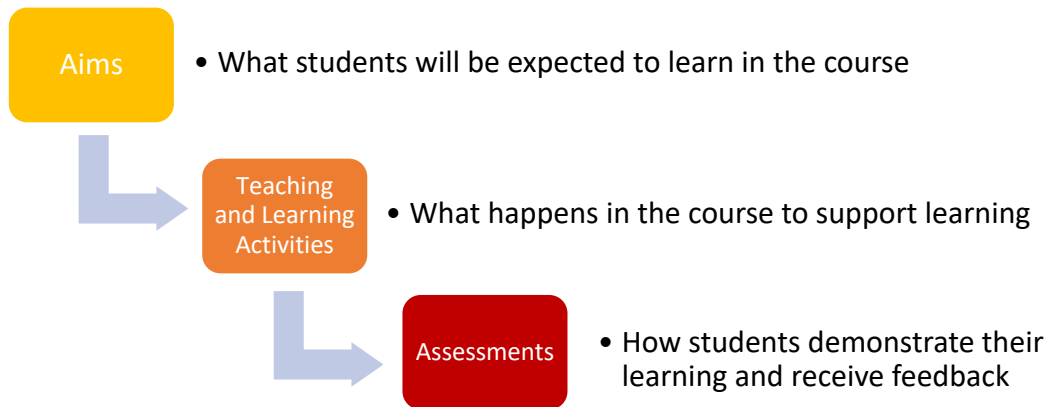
Aims

• What students will be expected to learn in the course

Teaching and Learning Activities

• What happens in the course to support learning

Assessments

• How students demonstrate their learning and receive feedback